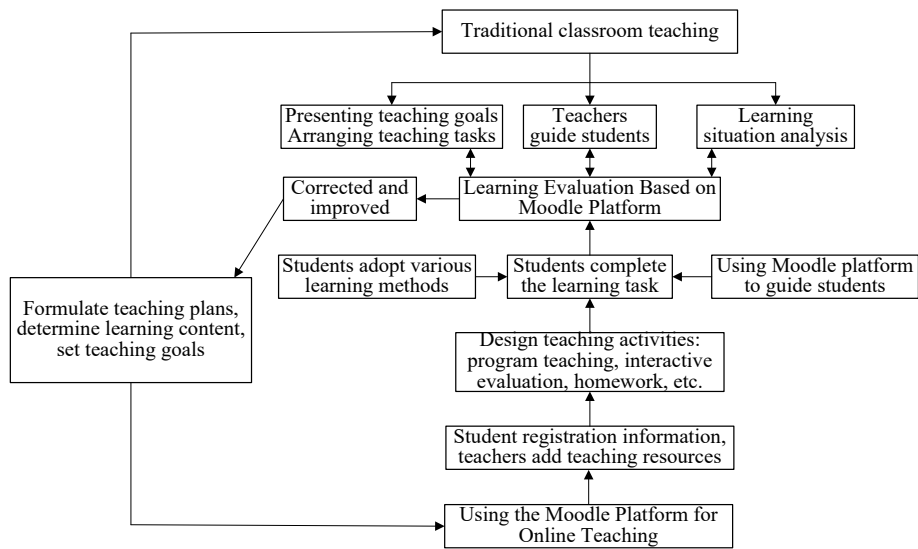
Traditional classroom teaching

Presenting teaching goals
Arranging teaching tasks

Teachers guide students

Learning situation analysis

Corrected and improved

Learning Evaluation Based on Moodle Platform

Formulate teaching plans, determine learning content, set teaching goals

Students adopt various learning methods

Students complete the learning task

Using Moodle platform to guide students

Design teaching activities: program teaching, interactive evaluation, homework, etc.

Student registration information, teachers add teaching resources

Using the Moodle Platform for Online Teaching